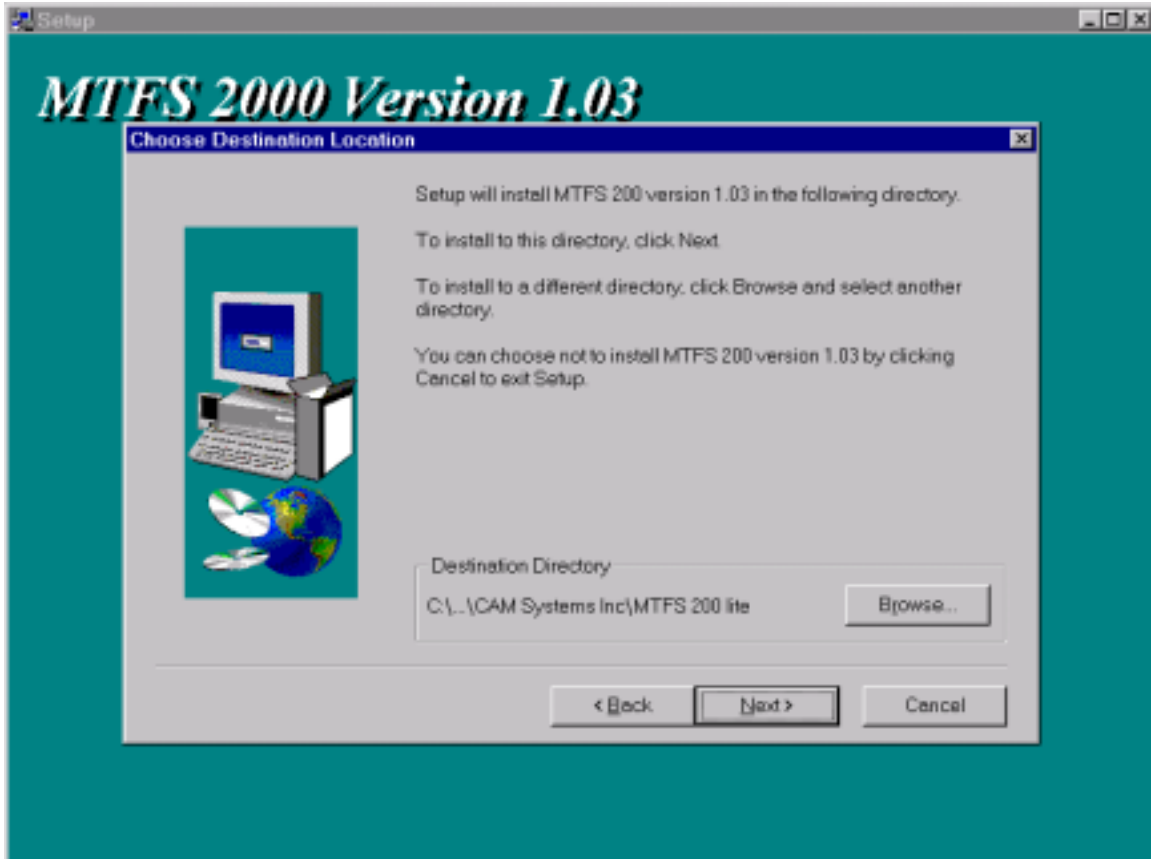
Setup

MTFS 2000 Version 1.03

Choose Destination Location

Setup will install MTFS 200 version 1.03 in the following directory.

To install to this directory, click Next.

To install to a different directory, click Browse and select another directory.

You can choose not to install MTFS 200 version 1.03 by clicking Cancel to exit Setup.

Destination Directory

C:\...\CAM Systems Inc\MTFS 200 lite

Browse...

< Back

Next >

Cancel